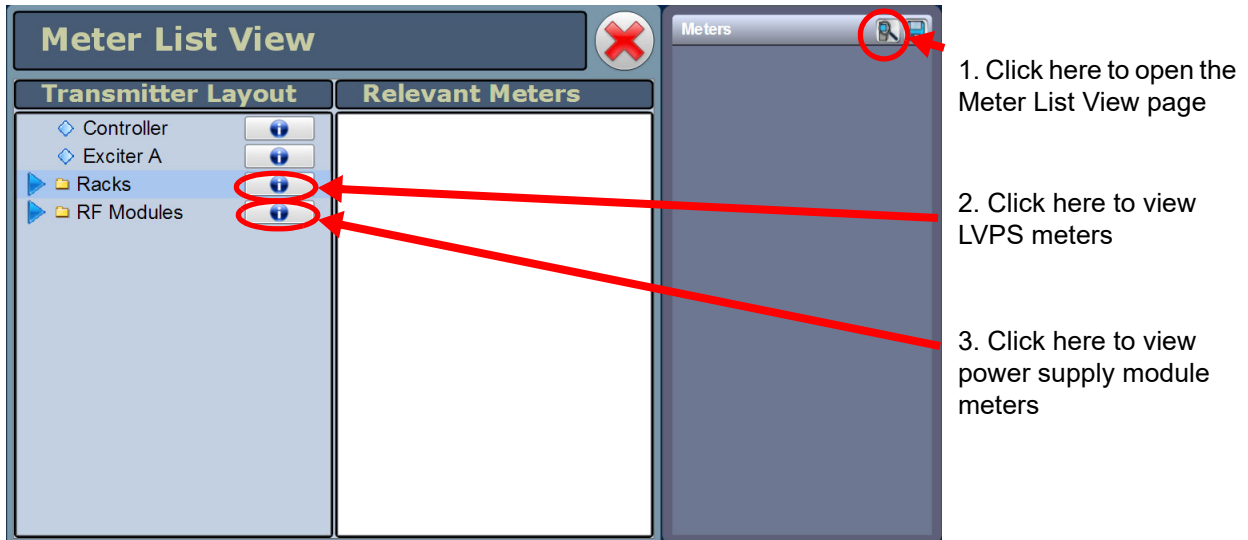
Meter List View

Transmitter Layout

Relevant Meters

Controller

Exciter A

Racks

RF Modules

Meters

1. Click here to open the Meter List View page

2. Click here to view LVPS meters

3. Click here to view power supply module meters